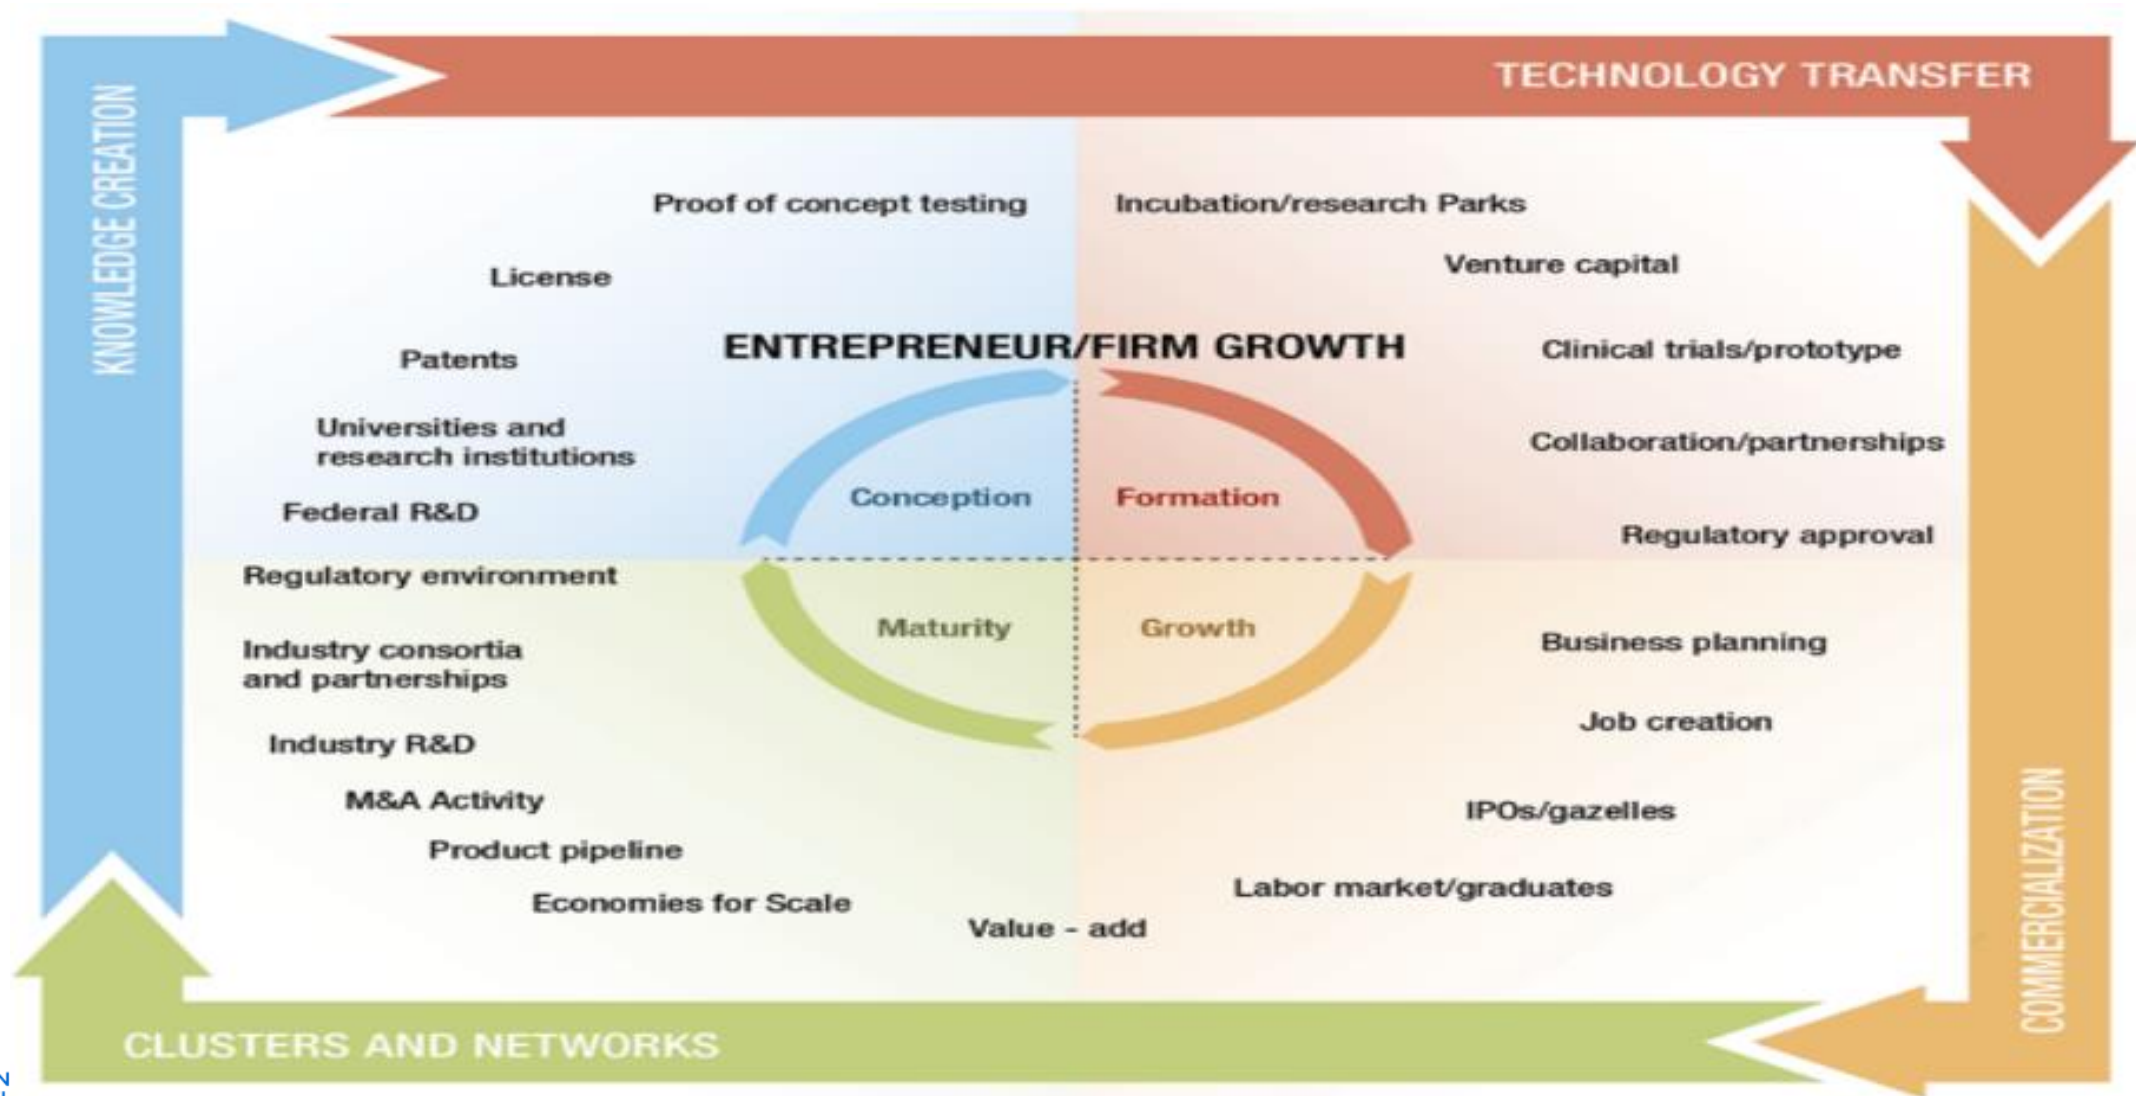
TECHNOLOGY TRANSFER

KNOWLEDGE CREATION

Proof of concept testing

Incubation/research Parks

License

Venture capital

Patents

ENTREPRENEUR/FIRM GROWTH

Clinical trials/prototype

Universities and research institutions

Collaboration/partnerships

Conception

Formation

Federal R&D

Regulatory approval

Regulatory environment

Maturity

Growth

Business planning

Industry consortia and partnerships

Job creation

Industry R&D

M&A Activity

IPOs/gazelles

Product pipeline

Labor market/graduates

Economies for Scale

Value - add

COMMERCIALIZATION

CLUSTERS AND NETWORKS